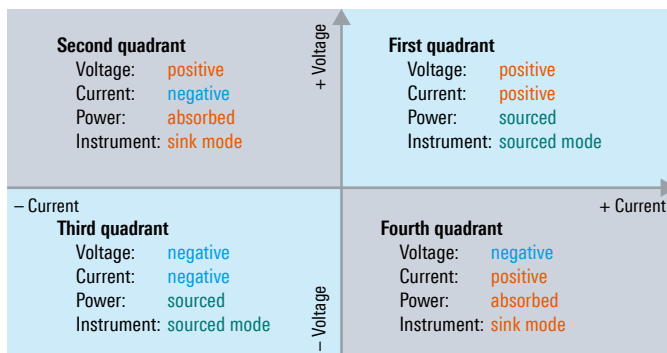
Second quadrant
Voltage: positive
Current: negative
Power: absorbed
Instrument: sink mode

+ Voltage

First quadrant
Voltage: positive
Current: positive
Power: sourced
Instrument: sourced mode

– Current

+ Current

Third quadrant
Voltage: negative
Current: negative
Power: sourced
Instrument: sourced mode

– Voltage

Fourth quadrant
Voltage: negative
Current: positive
Power: absorbed
Instrument: sink mode